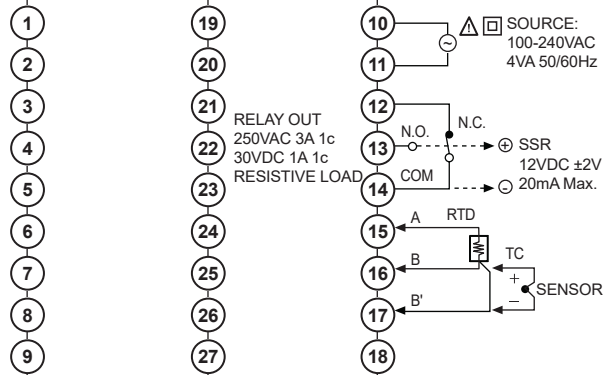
1
2
3
4
5
6
7
8
9

19
20
21
22
23
24
25
26
27

RELAY OUT
250VAC 3A 1c
30VDC 1A 1c
RESISTIVE LOAD

10
11
12
13
14
15
16
17
18

SOURCE:
100-240VAC
4VA 50/60Hz

N.C.
N.O.
COM
⊕ SSR
12VDC ±2V
⊖ 20mA Max.

A
RTD
B
B'
TC
+
−
SENSOR